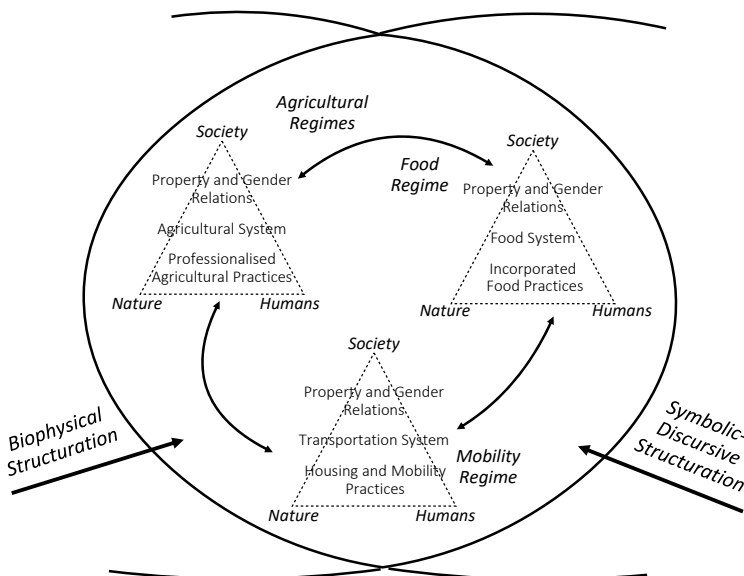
Agricultural Regimes

Society

Property and Gender Relations

Agricultural System

Professionalised Agricultural Practices

Nature

Humans

Food Regime

Society

Property and Gender Relations

Food System

Incorporated Food Practices

Nature

Humans

Society

Property and Gender Relations

Transportation System

Housing and Mobility Practices

Nature

Humans

Mobility Regime

Biophysical Structuration

Symbolic-Discursive Structuration